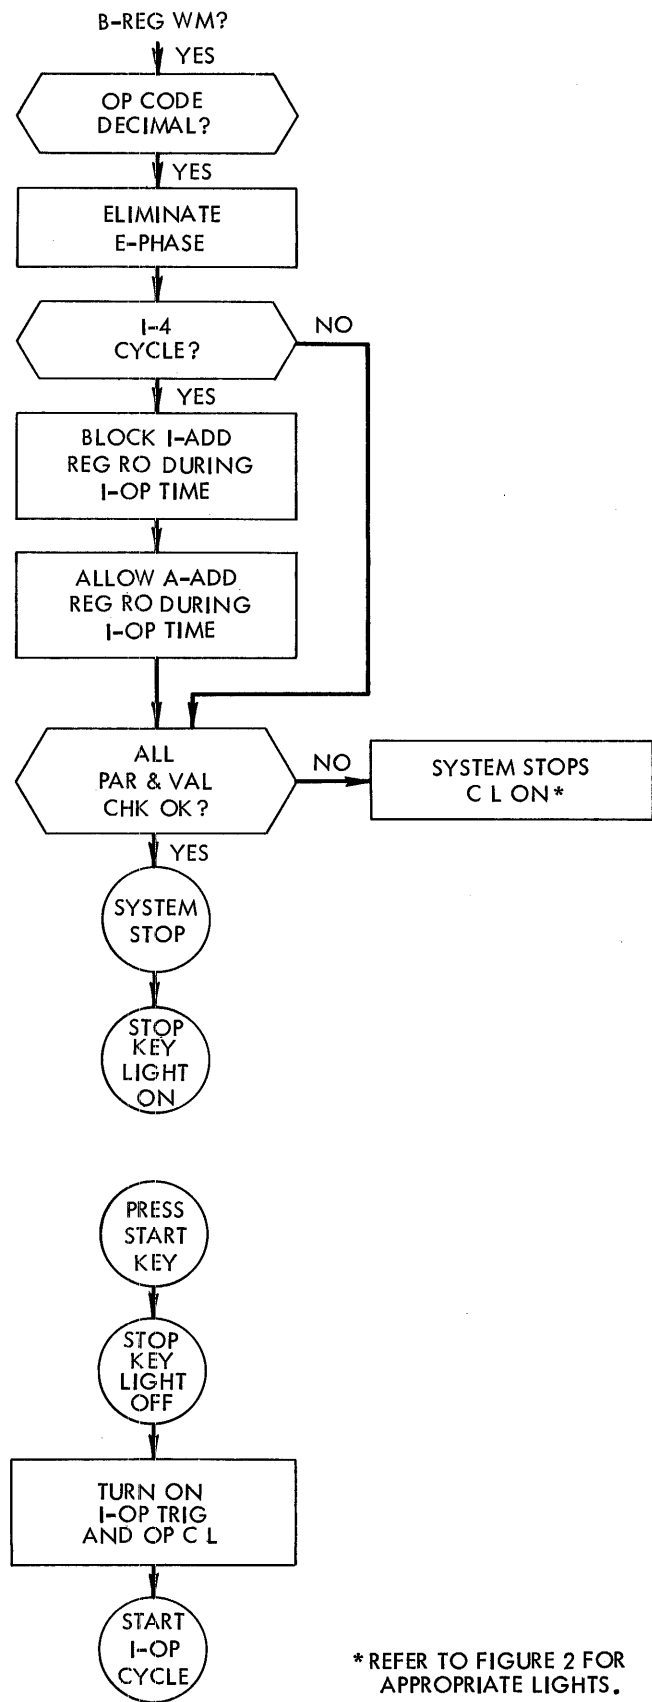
B-REG WM?

YES

OP CODE DECIMAL?

YES

ELIMINATE E-PHASE

I-4 CYCLE?

NO

YES

BLOCK I-ADD REG RO DURING I-OP TIME

ALLOW A-ADD REG RO DURING I-OP TIME

ALL PAR & VAL CHK OK?

NO

SYSTEM STOPS C L ON*

YES

SYSTEM STOP

STOP KEY LIGHT ON

PRESS START KEY

STOP KEY LIGHT OFF

TURN ON I-OP TRIG AND OP C L

START I-OP CYCLE

*REFER TO FIGURE 2 FOR APPROPRIATE LIGHTS.